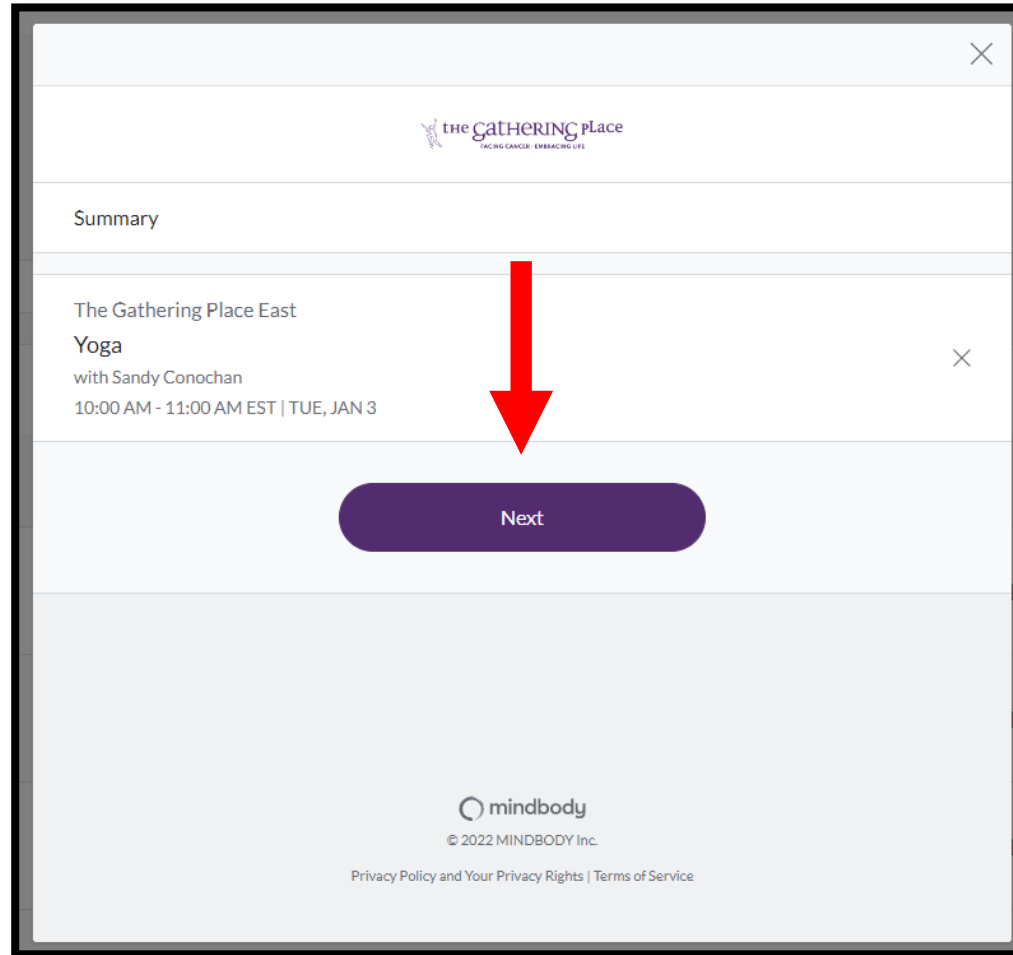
the Gathering Place
FACING CANCER · EMBRACING LIFE

Summary

The Gathering Place East
Yoga
with Sandy Conochan
10:00 AM - 11:00 AM EST | TUE, JAN 3

Next

mindbody
© 2022 MINDBODY Inc.

Privacy Policy and Your Privacy Rights | Terms of Service